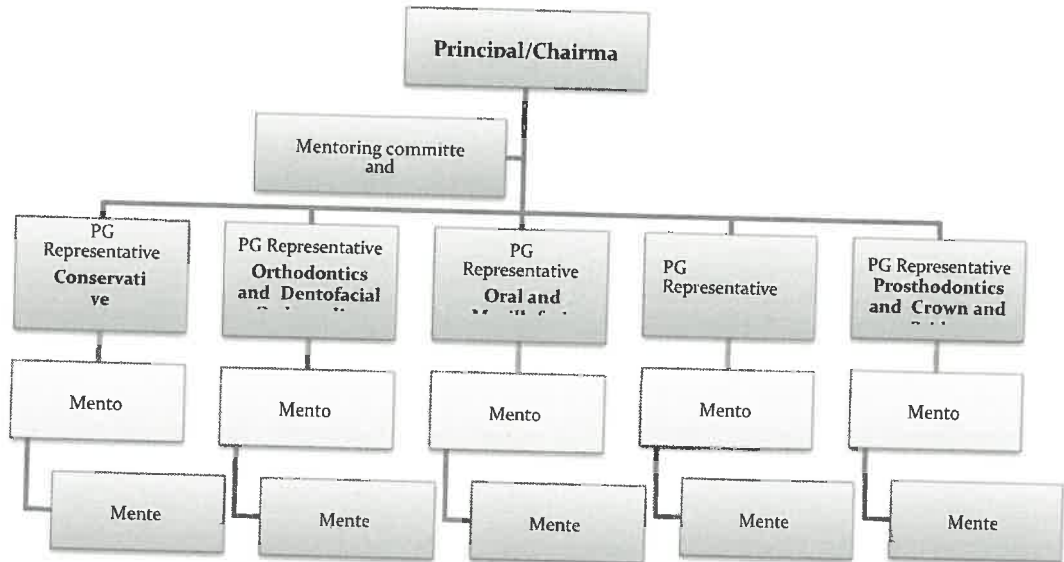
Principal/Chairma

Mentoring committe and

PG Representative Conservati ve

PG Representative Orthodontics and Dentofacial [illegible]

PG Representative Oral and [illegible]

PG Representative

PG Representative Prosthodontics and Crown and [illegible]

Mento

Mento

Mento

Mento

Mento

Mente

Mente

Mente

Mente

Mente